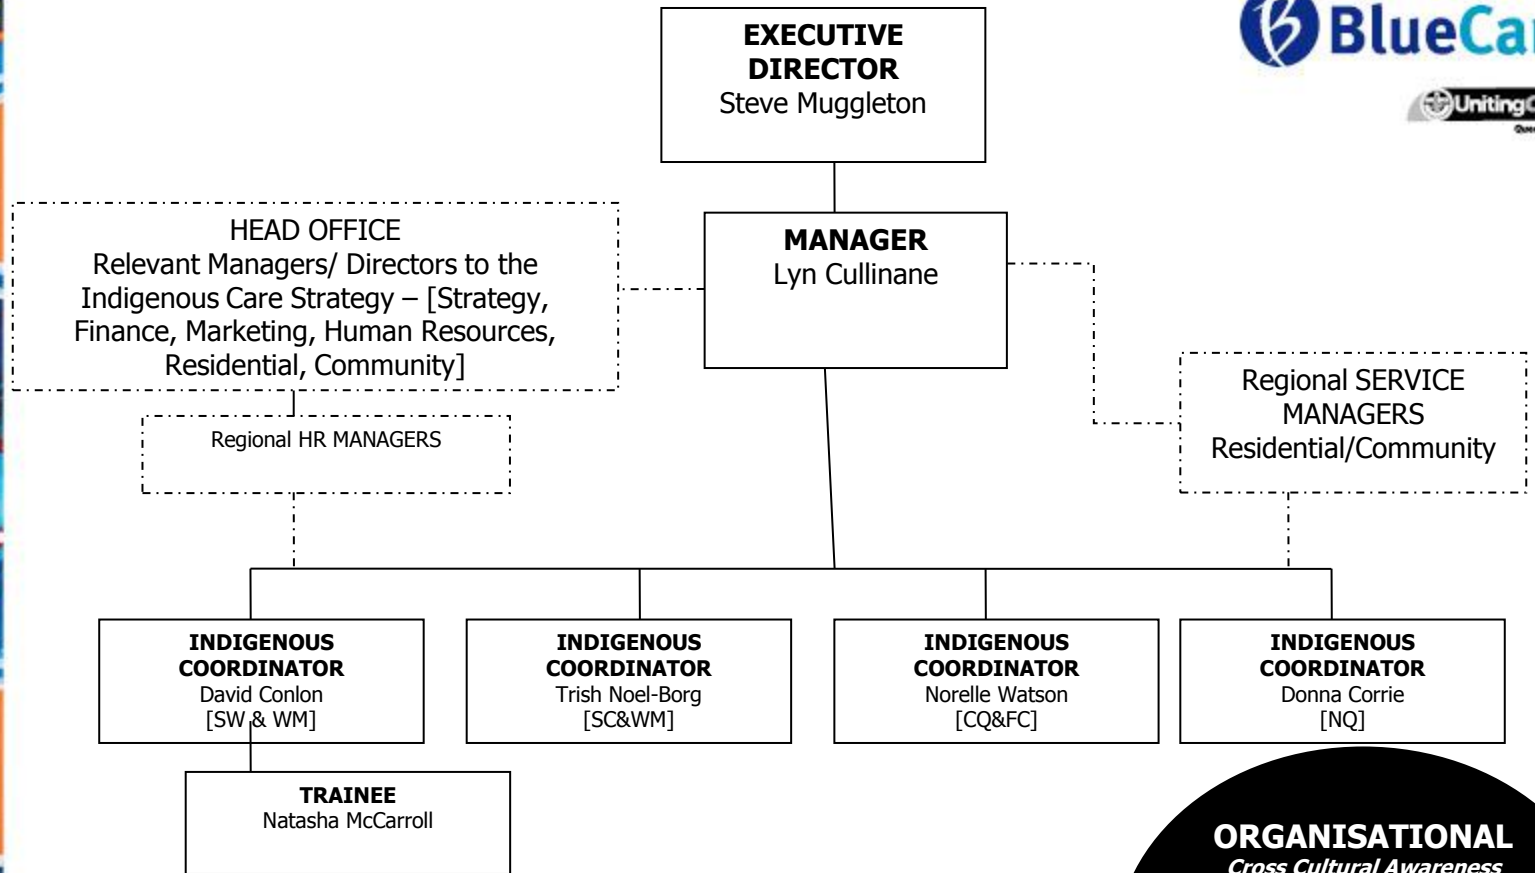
BlueCa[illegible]

Uniting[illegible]

EXECUTIVE DIRECTOR
Steve Muggleton

HEAD OFFICE
Relevant Managers/ Directors to the Indigenous Care Strategy – [Strategy, Finance, Marketing, Human Resources, Residential, Community]

MANAGER
Lyn Cullinane

Regional HR MANAGERS

Regional SERVICE MANAGERS
Residential/Community

INDIGENOUS COORDINATOR
David Conlon
[SW & WM]

INDIGENOUS COORDINATOR
Trish Noel-Borg
[SC&WM]

INDIGENOUS COORDINATOR
Norelle Watson
[CQ&FC]

INDIGENOUS COORDINATOR
Donna Corrie
[NQ]

TRAINEE
Natasha McCarroll

ORGANISATIONAL
Cross Cultural Awareness